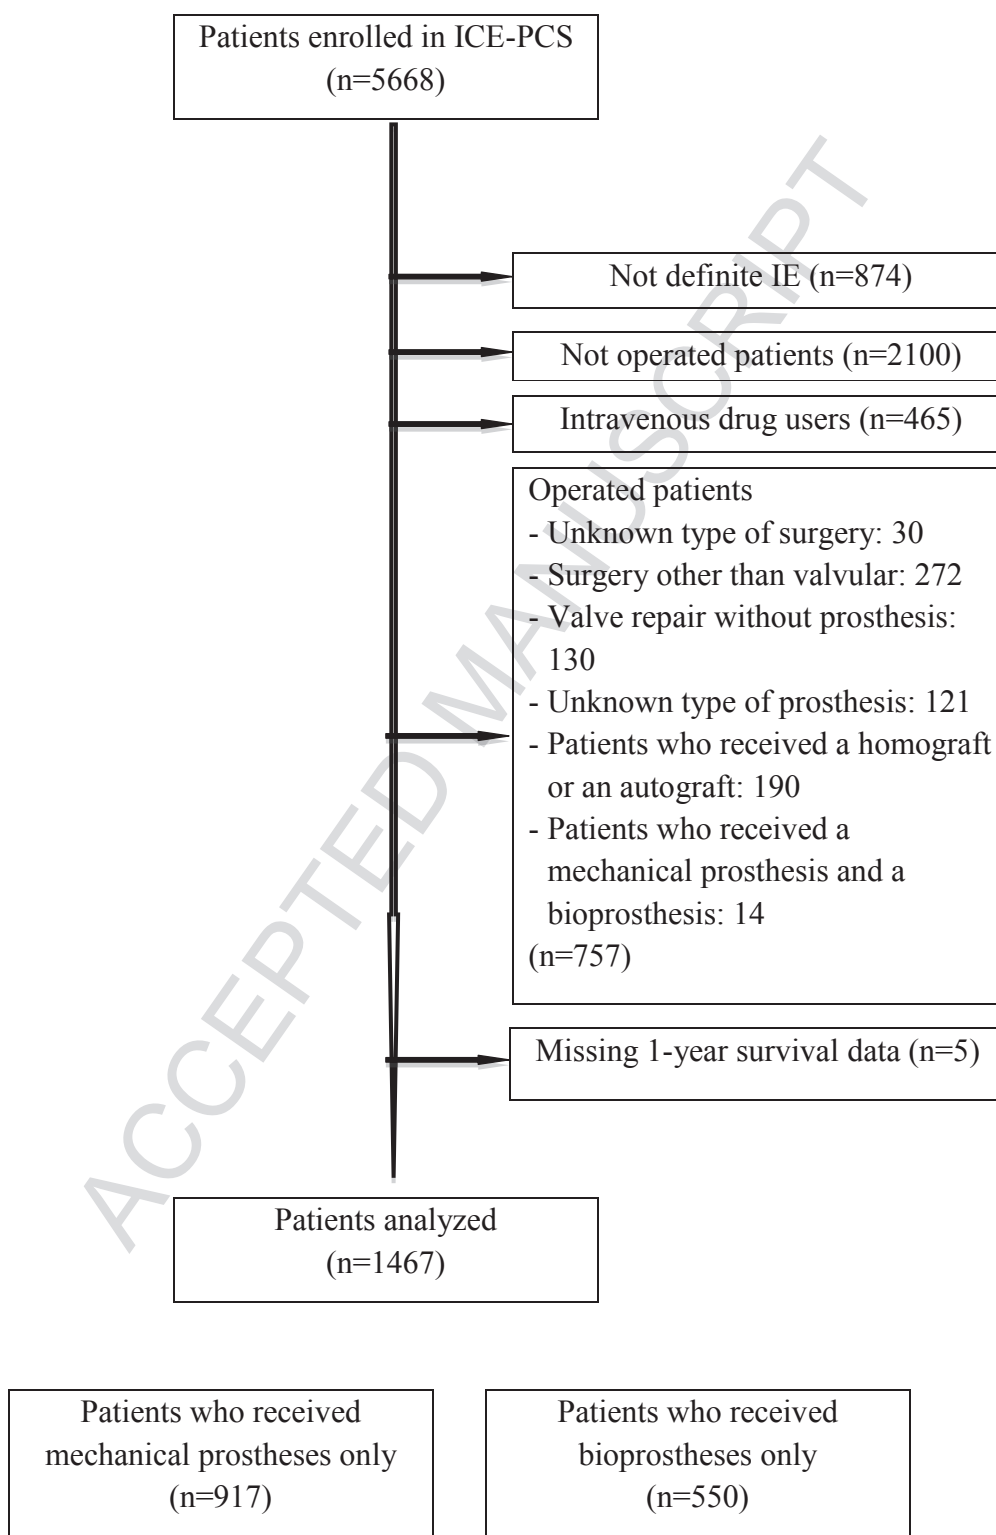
Patients enrolled in ICE-PCS (n=5668)

Not definite IE (n=874)

Not operated patients (n=2100)

Intravenous drug users (n=465)

Operated patients
- Unknown type of surgery: 30
- Surgery other than valvular: 272
- Valve repair without prosthesis: 130
- Unknown type of prosthesis: 121
- Patients who received a homograft or an autograft: 190
- Patients who received a mechanical prosthesis and a bioprosthesis: 14
(n=757)

Missing 1-year survival data (n=5)

Patients analyzed (n=1467)

Patients who received mechanical prostheses only (n=917)

Patients who received bioprostheses only (n=550)

ACCEPTED MANUSCRIPT